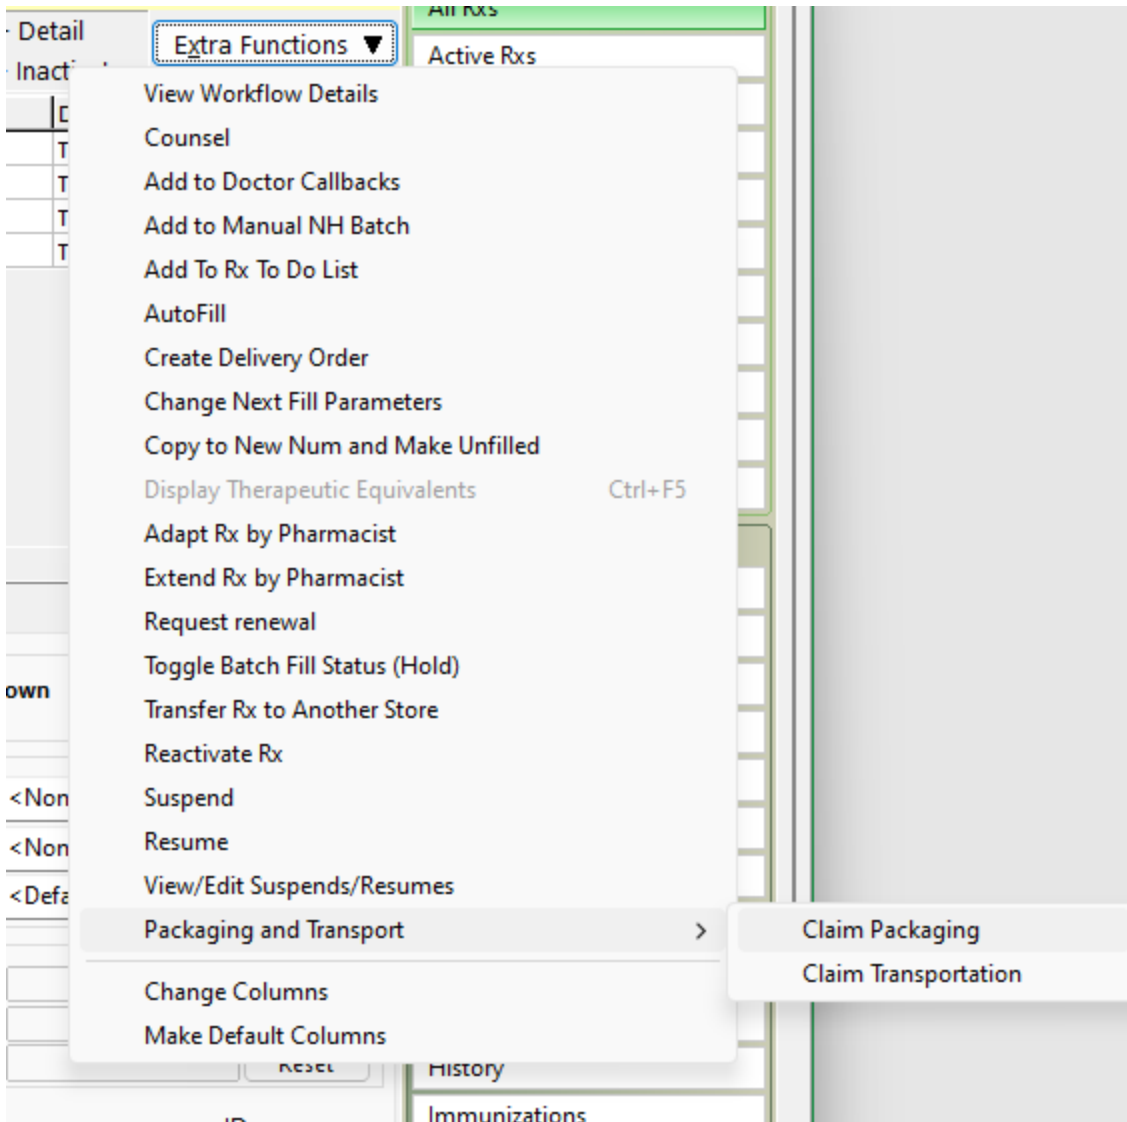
Detail
Inacti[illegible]
Extra Functions ▼
All Rxs
Active Rxs
D
T
T
T
T
View Workflow Details
Counsel
Add to Doctor Callbacks
Add to Manual NH Batch
Add To Rx To Do List
AutoFill
Create Delivery Order
Change Next Fill Parameters
Copy to New Num and Make Unfilled
Display Therapeutic Equivalents Ctrl+F5
Adapt Rx by Pharmacist
Extend Rx by Pharmacist
Request renewal
Toggle Batch Fill Status (Hold)
Transfer Rx to Another Store
Reactivate Rx
Suspend
Resume
View/Edit Suspends/Resumes
Packaging and Transport >
Claim Packaging
Claim Transportation
Change Columns
Make Default Columns
own
<Non
<Non
<Defa
Reset
History
Immunizations
ID